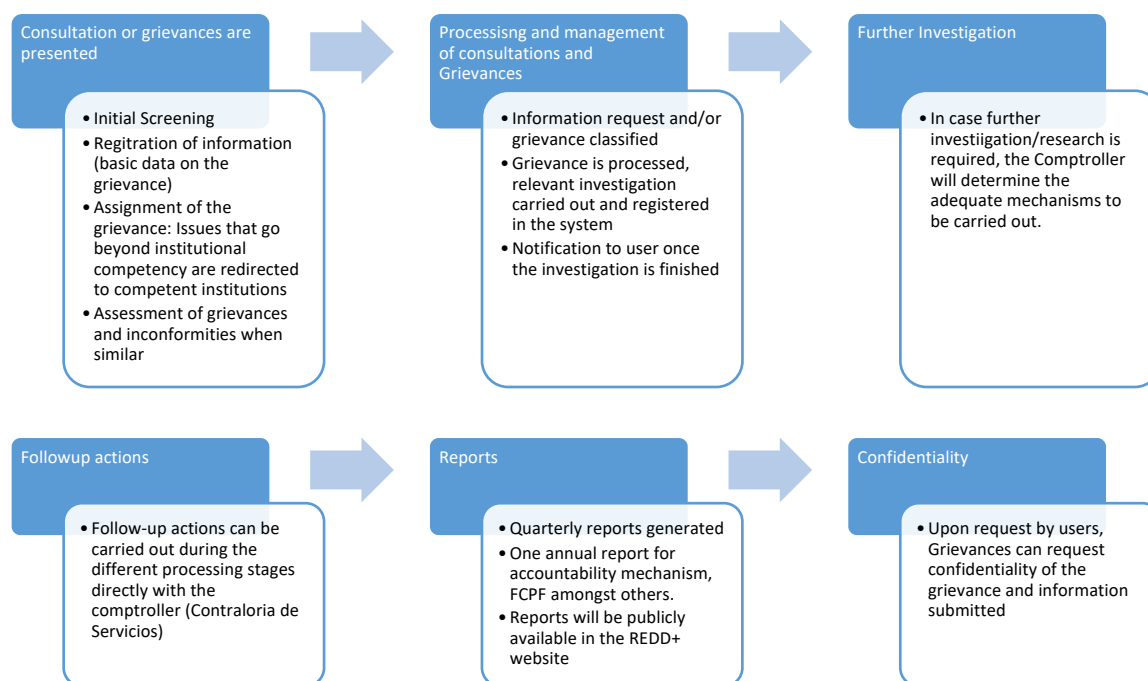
Consultation or grievances are presented

- Initial Screening
- Regitration of information (basic data on the grievance)
- Assignment of the grievance: Issues that go beyond institutional competency are redirected to competent institutions
- Assessment of grievances and inconformities when similar

Processisng and management of consultations and Grievances

- Information request and/or grievance classified
- Grievance is processed, relevant investigation carried out and registered in the system
- Notification to user once the investigation is finished

Further Investigation

- In case further investiigation/research is required, the Comptroller will determine the adequate mechanisms to be carried out.

Followup actions

- Follow-up actions can be carried out during the different processing stages directly with the comptroller (Contraloria de Servicios)

Reports

- Quarterly reports generated
- One annual report for accountability mechanism, FCPF amongst others.
- Reports will be publicly available in the REDD+ website

Confidentiality

- Upon request by users, Grievances can request confidentiality of the grievance and information submitted